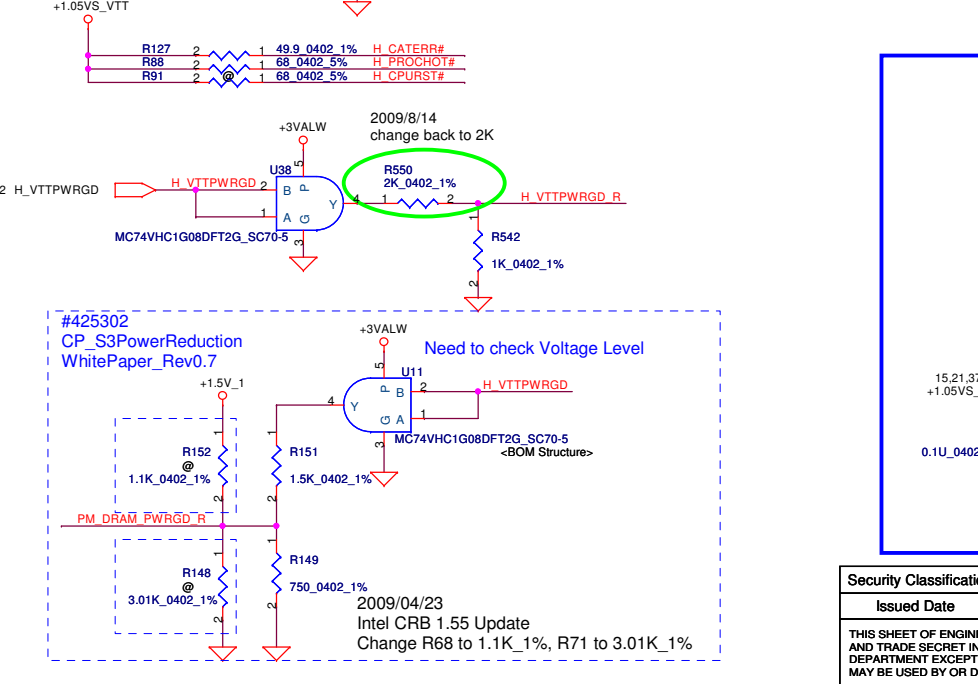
+1.05VS_VTT

R127 2 1 49.9_0402_1% H_CATERR#
R88 2 1 68_0402_5% H_PROCHOT#
R91 2 @ 1 68_0402_5% H_CPURST#

2009/8/14
change back to 2K

+3VALW

5
P
U38
2 H_VTTPWRGD H_VTTPWRGD 2 B
1 A
G Y 4
3
MC74VHC1G08DFT2G_SC70-5

R550
2K_0402_1%
1 2
H_VTTPWRGD_R

1
R542
1K_0402_1%
2

#425302
CP_S3PowerReduction
WhitePaper_Rev0.7

Need to check Voltage Level

+3VALW
5
U11
P
B 2 H_VTTPWRGD
4 Y
G A 1
3
MC74VHC1G08DFT2G_SC70-5
<BOM Structure>

+1.5V_1

1
R152
@
1.1K_0402_1%
2

1
R151
1.5K_0402_1%
2

PM_DRAM_PWRGD_R

1
R148
@
3.01K_0402_1%
2

1
R149
750_0402_1%
2

2009/04/23
Intel CRB 1.55 Update
Change R68 to 1.1K_1%, R71 to 3.01K_1%

15,21,37
+1.05VS_

0.1U_0402

Security Classificatio
Issued Date

THIS SHEET OF ENGIN
AND TRADE SECRET IN
DEPARTMENT EXCEPT
MAY BE USED BY OR D